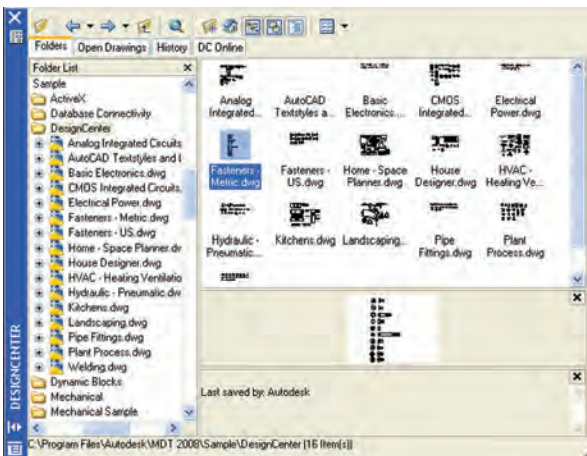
Folders | Open Drawings | History | DC Online

Folder List ×
Sample
ActiveX
Database Connectivity
DesignCenter
Analog Integrated Circuits
AutoCAD Textstyles and l
Basic Electronics.dwg
CMOS Integrated Circuits.
Electrical Power.dwg
Fasteners - Metric.dwg
Fasteners - US.dwg
Home - Space Planner.dv
House Designer.dwg
HVAC - Heating Ventilatio
Hydraulic - Pneumatic.dw
Kitchens.dwg
Landscaping.dwg
Pipe Fittings.dwg
Plant Process.dwg
Welding.dwg
Dynamic Blocks
Mechanical
Mechanical Sample

Analog Integrated...
AutoCAD Textstyles a...
Basic Electronics....
CMOS Integrated....
Electrical Power.dwg
Fasteners - Metric.dwg
Fasteners - US.dwg
Home - Space Planner.dwg
House Designer.dwg
HVAC - Heating Ve...
Hydraulic - Pneumatic....
Kitchens.dwg
Landscaping....
Pipe Fittings.dwg
Plant Process.dwg

Last saved by: Autodesk

DESIGNCENTER

C:\Program Files\Autodesk\MDT 2008\Sample\DesignCenter (16 Item(s))